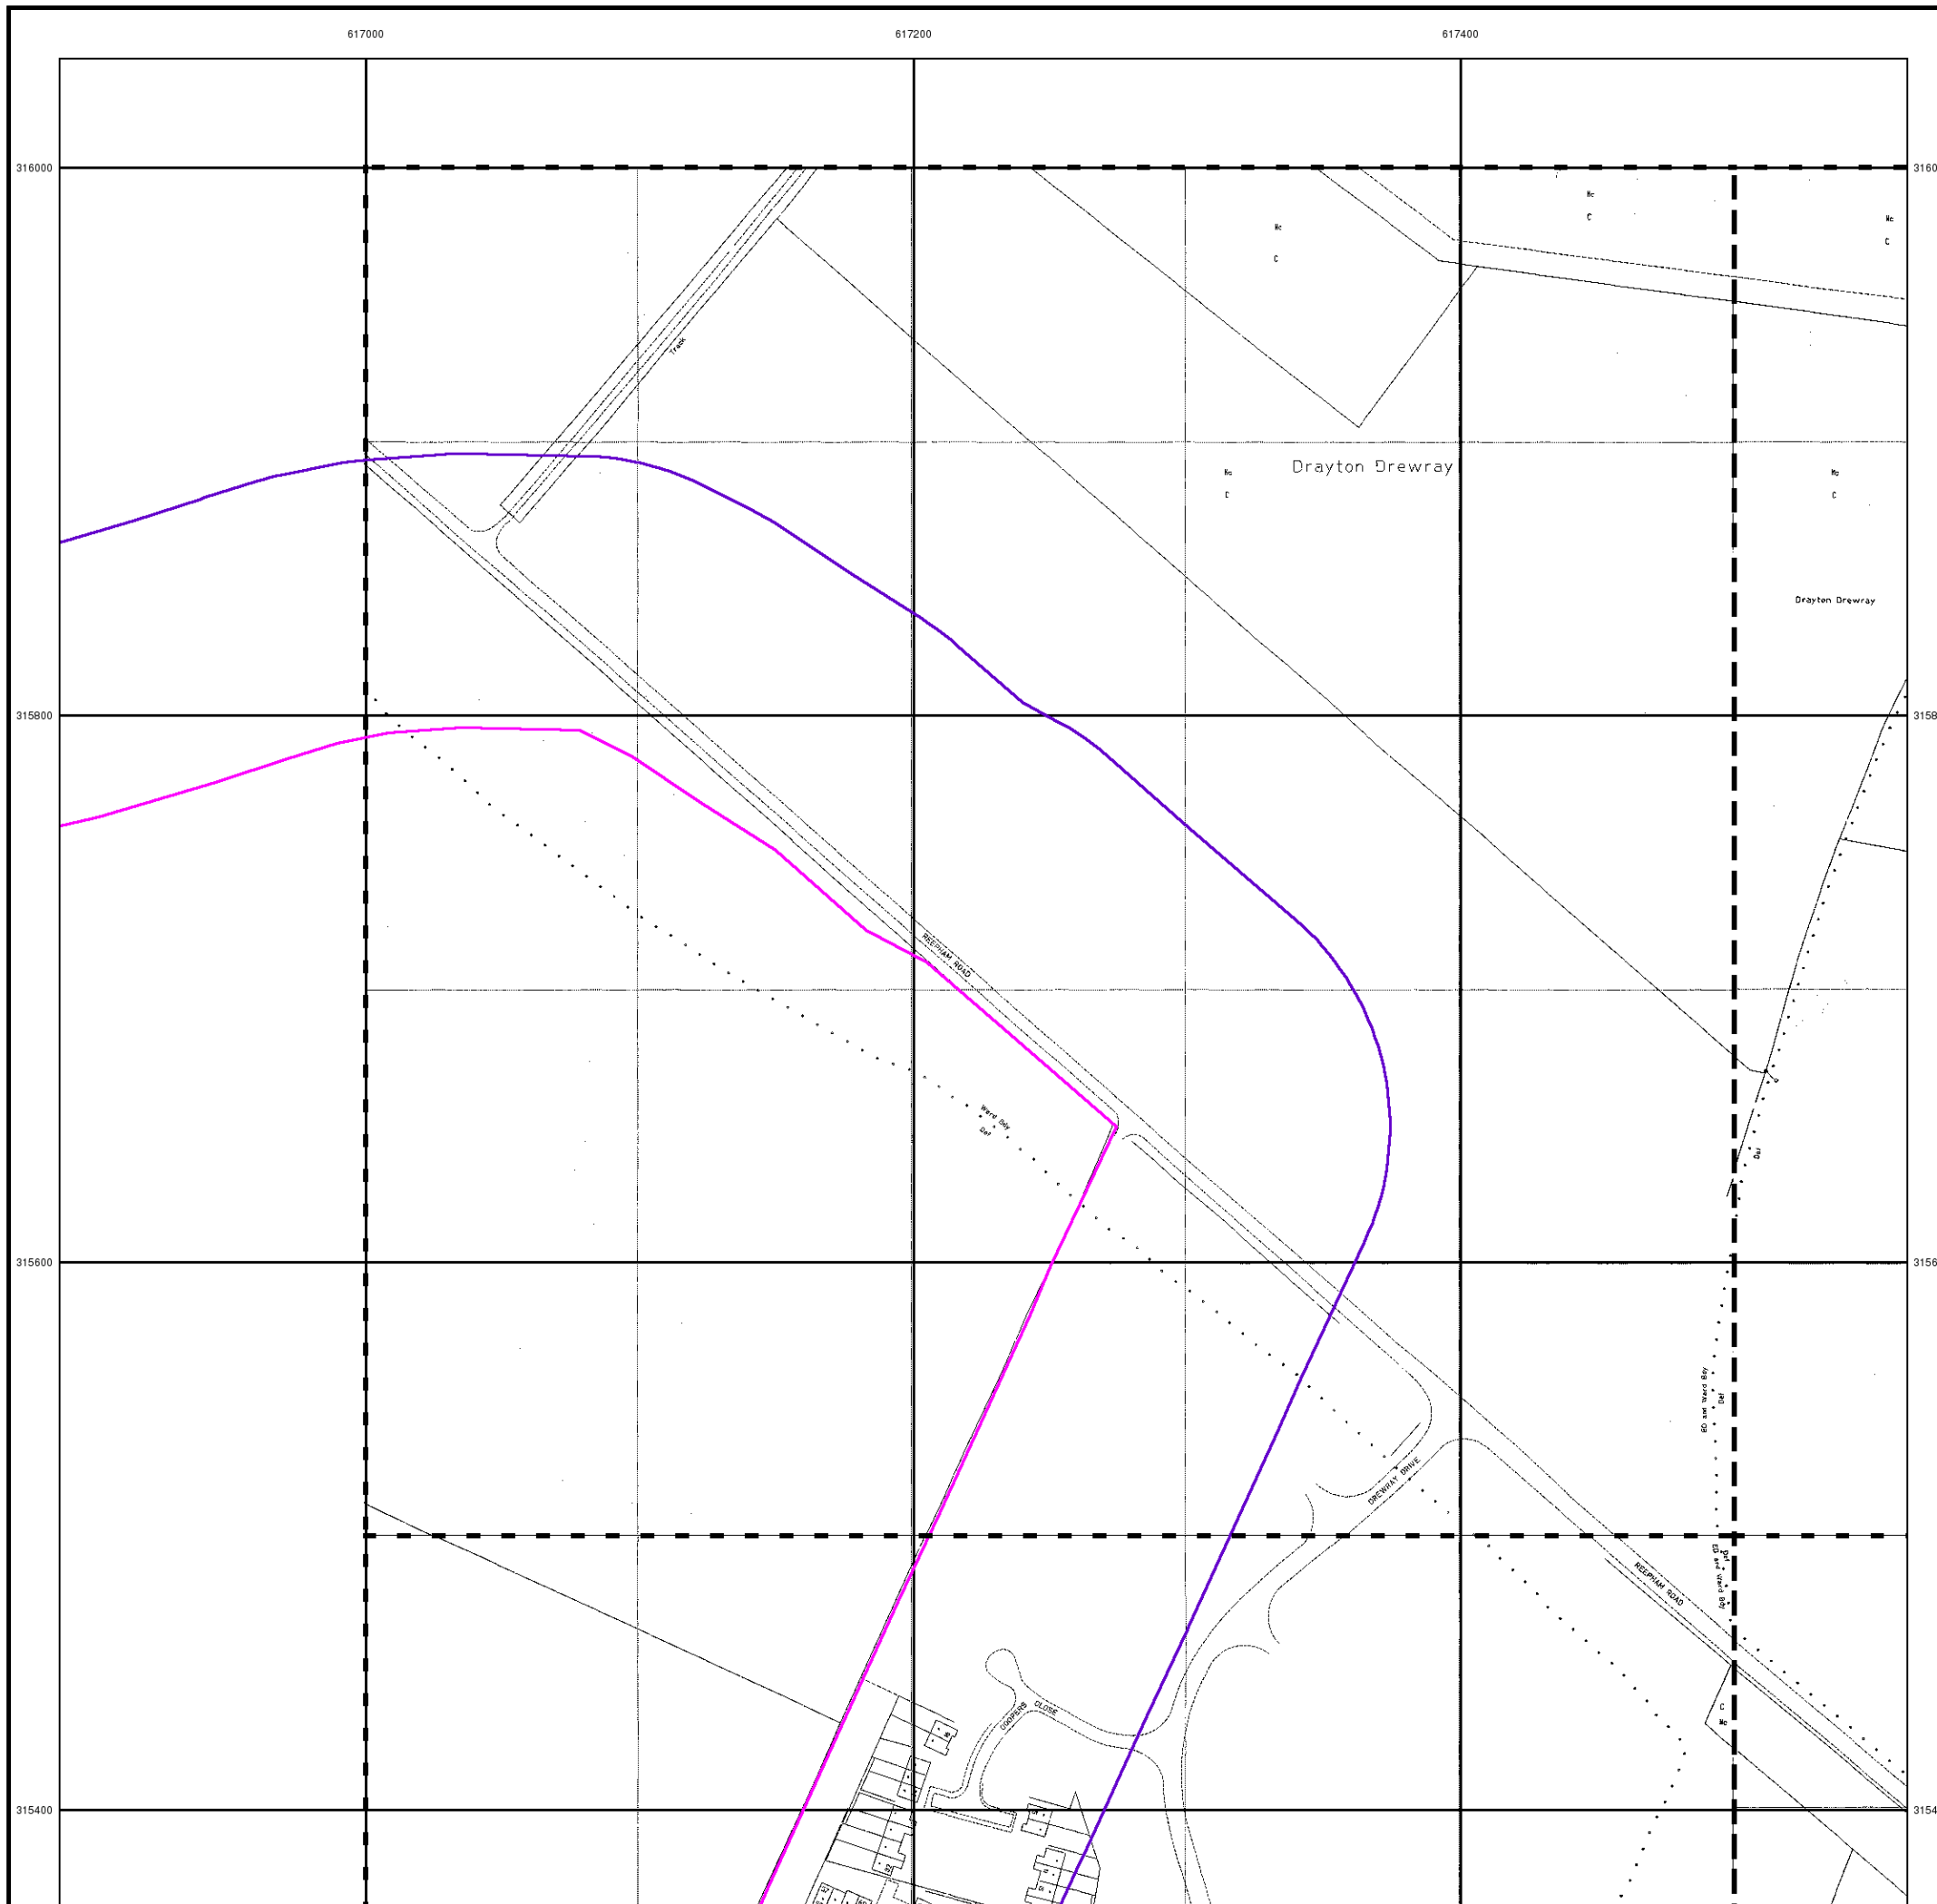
617000
617200
617400
316000
316000
315800
315800
315600
315600
315400
315400
Track
Drayton Drewray
Drayton Drewray
Mc
C
Mc
C
Mc
C
Mc
C
Mc
C
REEPHAM ROAD
Ward Bdy
Def
Def
ED and Ward Bdy
Def
DREWRAY DRIVE
REEPHAM ROAD
ED and Ward Bdy
Def
COOPERS CLOSE
C
Mc